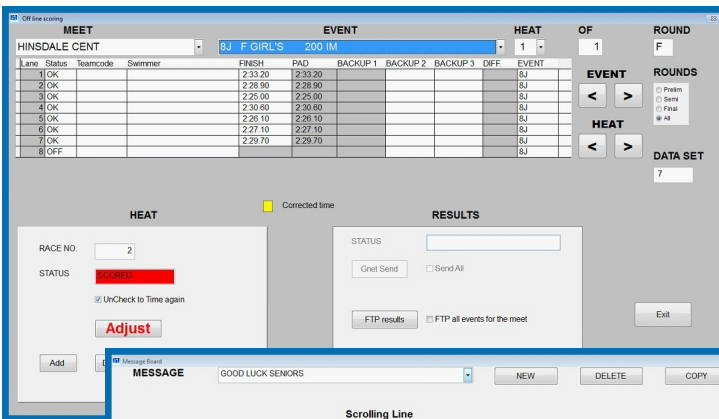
Off line scoring

MEET
HINSDALE CENT

EVENT
8J F GIRL'S 200 IM

HEAT
1

OF
1

ROUND
F

| Lane | Status | Teamcode | Swimmer | FINISH | PAD | BACKUP 1 | BACKUP 2 | BACKUP 3 | DIFF | EVENT |
|---|---|---|---|---|---|---|---|---|---|---|
| 1 | OK | | | 2:33.20 | 2:33.20 | | | | | 8J |
| 2 | OK | | | 2:28.90 | 2:28.90 | | | | | 8J |
| 3 | OK | | | 2:25.00 | 2:25.00 | | | | | 8J |
| 4 | OK | | | 2:30.60 | 2:30.60 | | | | | 8J |
| 5 | OK | | | 2:26.10 | 2:26.10 | | | | | 8J |
| 6 | OK | | | 2:27.10 | 2:27.10 | | | | | 8J |
| 7 | OK | | | 2:29.70 | 2:29.70 | | | | | 8J |
| 8 | OFF | | | | | | | | | 8J |

EVENT
< >

ROUNDS
Prelim
Semi
Final
All

HEAT
< >

DATA SET
7

Corrected time

HEAT
RACE NO. 2
STATUS SCORED
UnCheck to Time again
Adjust
Add

RESULTS
STATUS
Gnet Send
Send All
FTP results
FTP all events for the meet

Exit

Message Board
MESSAGE GOOD LUCK SENIORS
NEW
DELETE
COPY

Scrolling Line